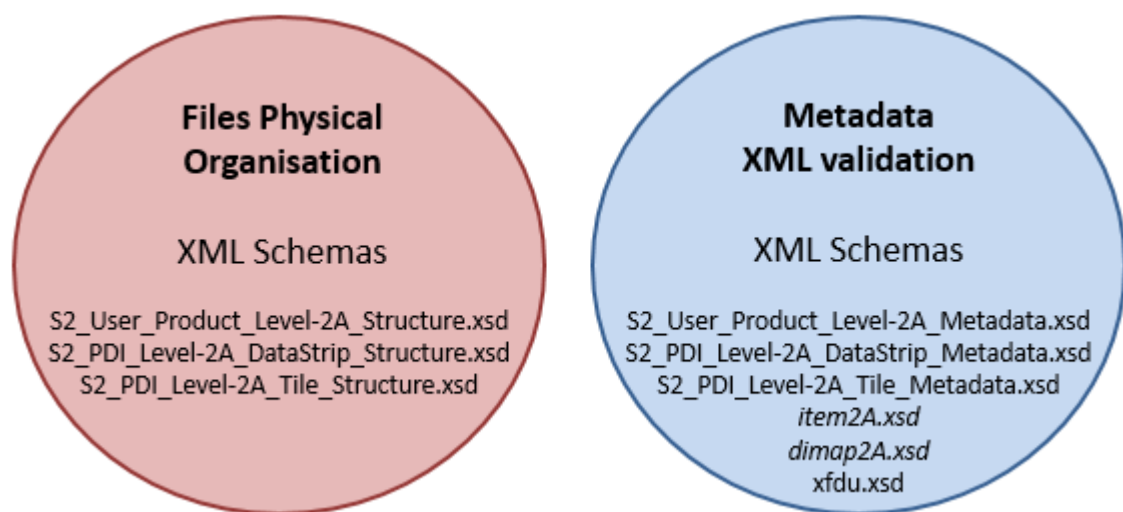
**Files Physical Organisation**

XML Schemas

S2_User_Product_Level-2A_Structure.xsd
S2_PDI_Level-2A_DataStrip_Structure.xsd
S2_PDI_Level-2A_Tile_Structure.xsd

**Metadata XML validation**

XML Schemas

S2_User_Product_Level-2A_Metadata.xsd
S2_PDI_Level-2A_DataStrip_Metadata.xsd
S2_PDI_Level-2A_Tile_Metadata.xsd
*item2A.xsd*
*dimap2A.xsd*
xfdu.xsd